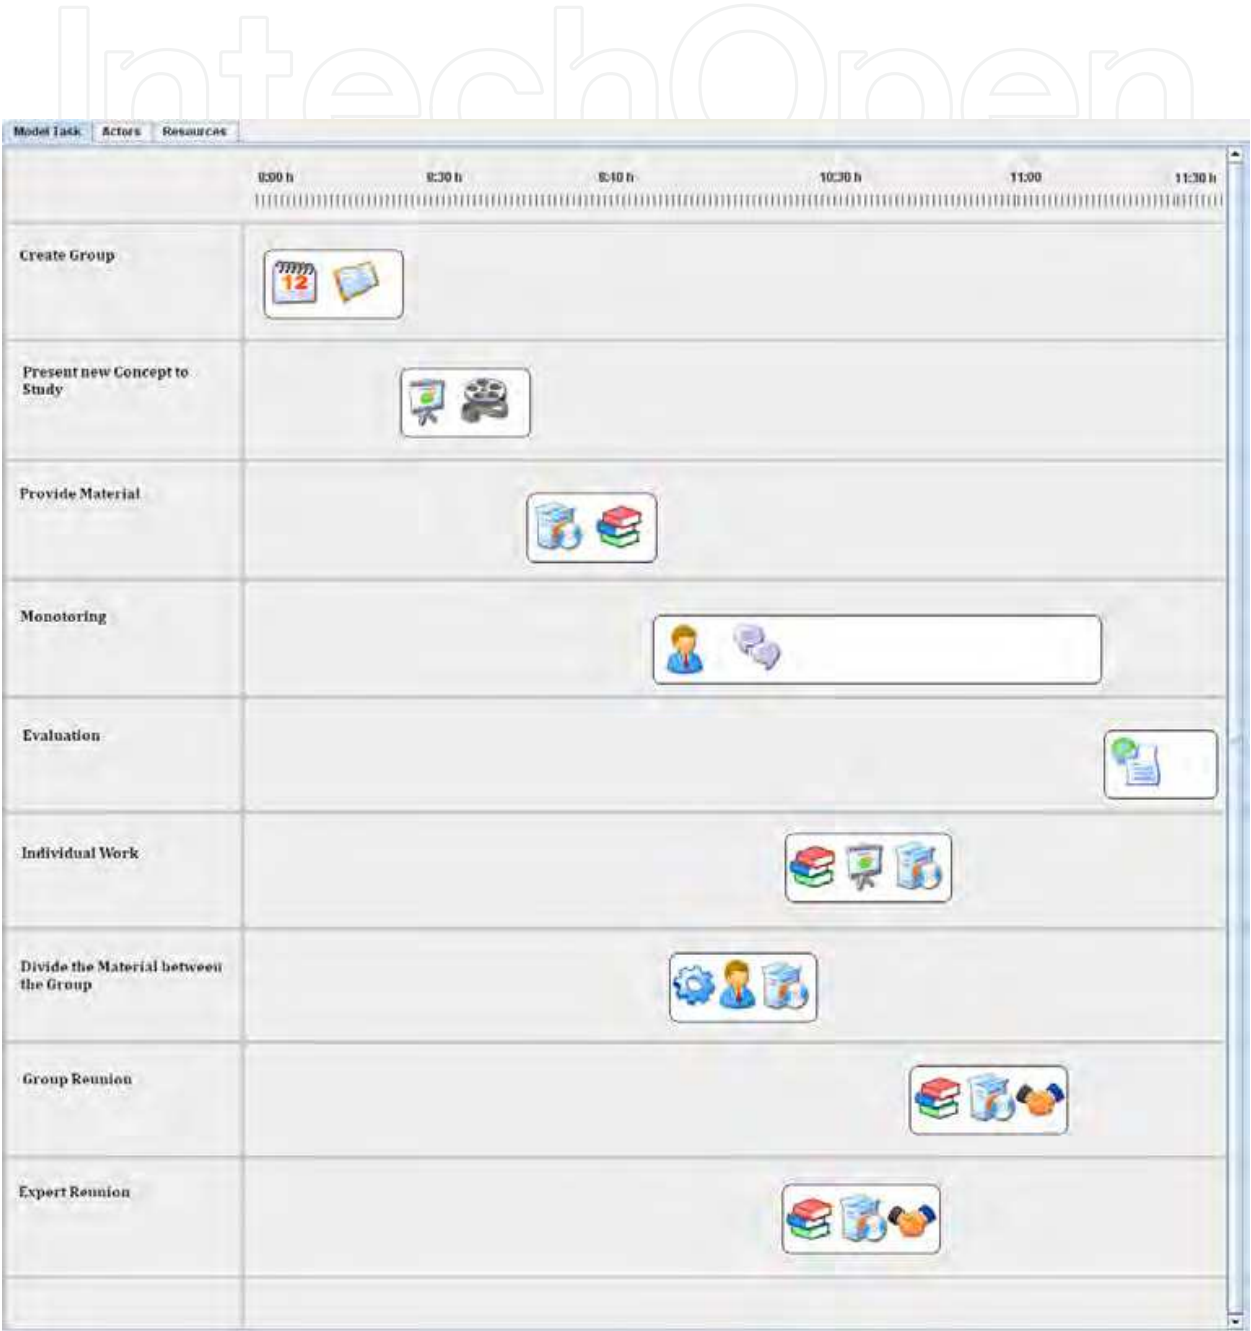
IntechOpen

Model Task | Actors | Resources

8:00 h 8:30 h 8:10 h 10:30 h 11:00 11:30 h

Create Group

12

Present new Concept to Study

Provide Material

Monotoring

Evaluation

Individual Work

Divide the Material between the Group

Group Reunion

Expert Reunion